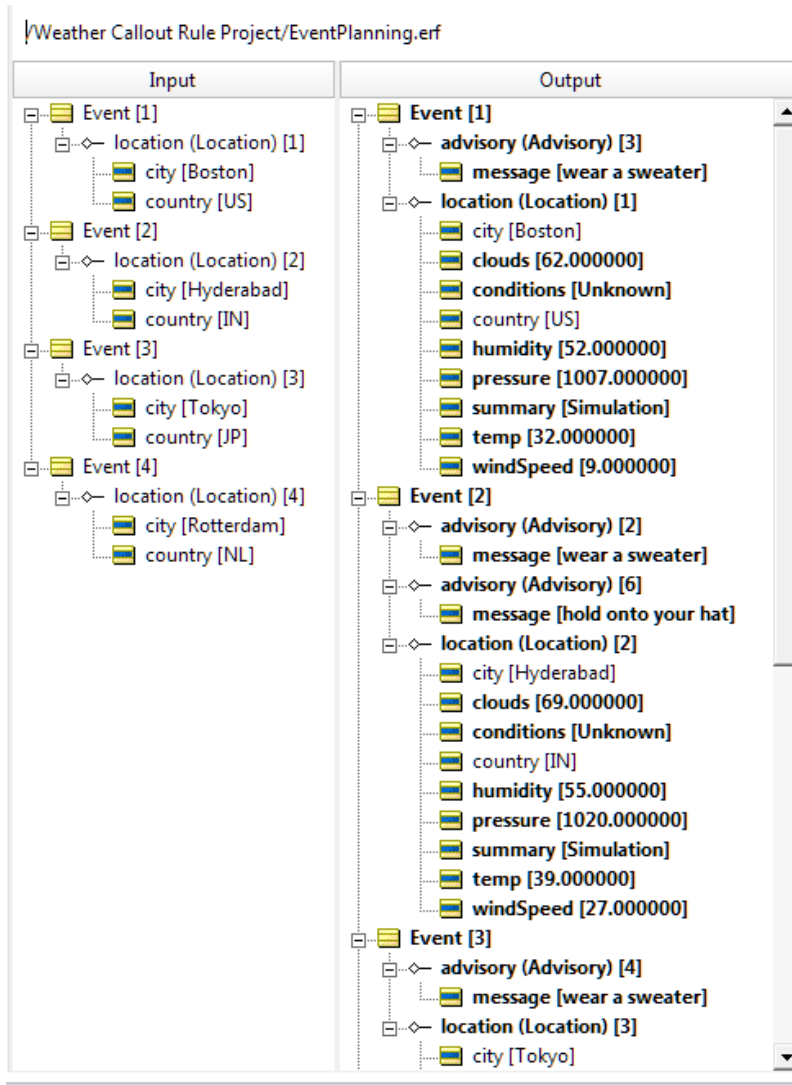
/Weather Callout Rule Project/EventPlanning.erf

Input

Event [1]
location (Location) [1]
city [Boston]
country [US]
Event [2]
location (Location) [2]
city [Hyderabad]
country [IN]
Event [3]
location (Location) [3]
city [Tokyo]
country [JP]
Event [4]
location (Location) [4]
city [Rotterdam]
country [NL]

Output

Event [1]
advisory (Advisory) [3]
message [wear a sweater]
location (Location) [1]
city [Boston]
clouds [62.000000]
conditions [Unknown]
country [US]
humidity [52.000000]
pressure [1007.000000]
summary [Simulation]
temp [32.000000]
windSpeed [9.000000]
Event [2]
advisory (Advisory) [2]
message [wear a sweater]
advisory (Advisory) [6]
message [hold onto your hat]
location (Location) [2]
city [Hyderabad]
clouds [69.000000]
conditions [Unknown]
country [IN]
humidity [55.000000]
pressure [1020.000000]
summary [Simulation]
temp [39.000000]
windSpeed [27.000000]
Event [3]
advisory (Advisory) [4]
message [wear a sweater]
location (Location) [3]
city [Tokyo]